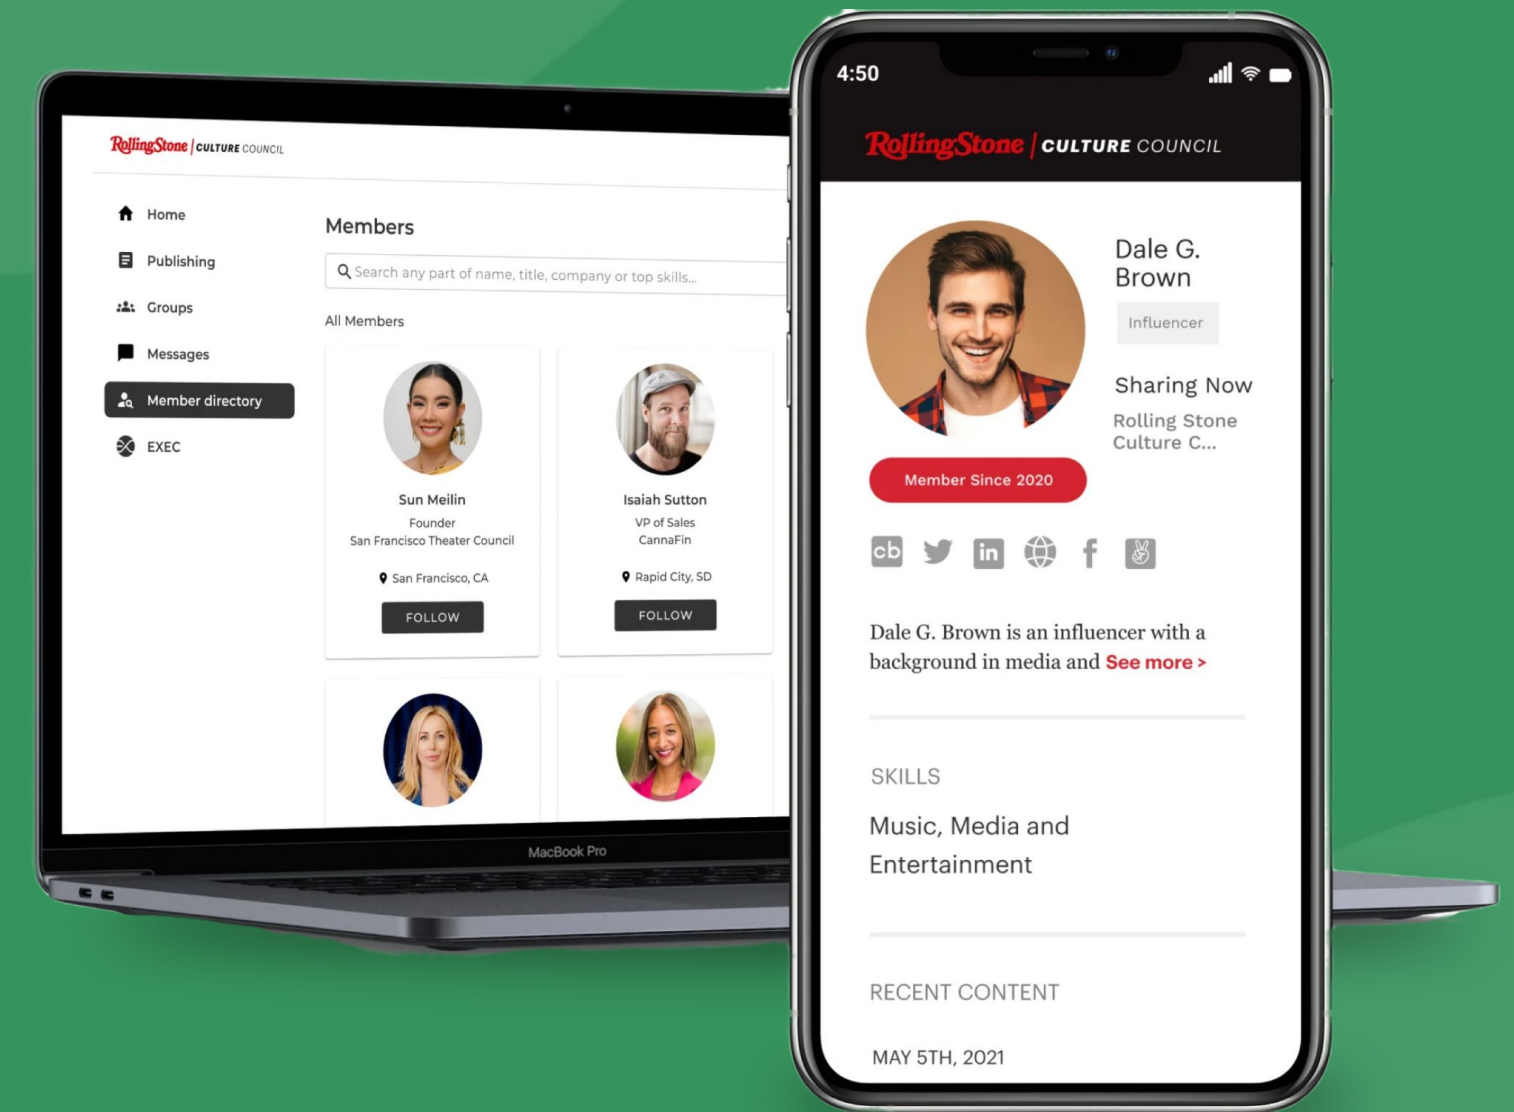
RollingStone | CULTURE COUNCIL

Home
Publishing
Groups
Messages
Member directory
EXEC

Members

Search any part of name, title, company or top skills...

All Members

Sun Meilin
Founder
San Francisco Theater Council
San Francisco, CA
FOLLOW

Isaiah Sutton
VP of Sales
CannaFin
Rapid City, SD
FOLLOW

MacBook Pro

4:50

RollingStone | CULTURE COUNCIL

Dale G. Brown
Influencer

Sharing Now
Rolling Stone Culture C...

Member Since 2020

cb

Dale G. Brown is an influencer with a background in media and See more >

SKILLS
Music, Media and Entertainment

RECENT CONTENT
MAY 5TH, 2021